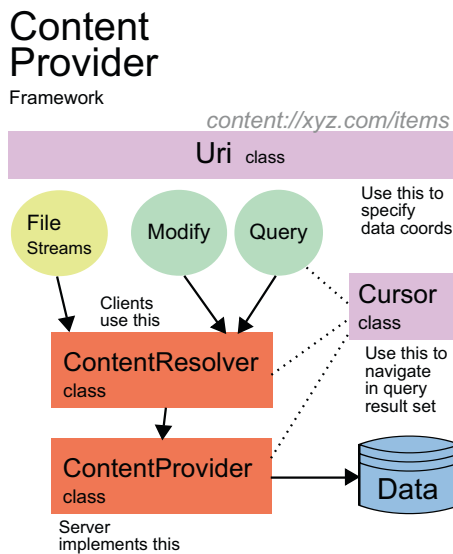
Content Provider

Framework

content://xyz.com/items

Uri class

Use this to specify data coords

File Streams

Modify

Query

Cursor class

Clients use this

ContentResolver class

Use this to navigate in query result set

ContentProvider class

Data

Server implements this